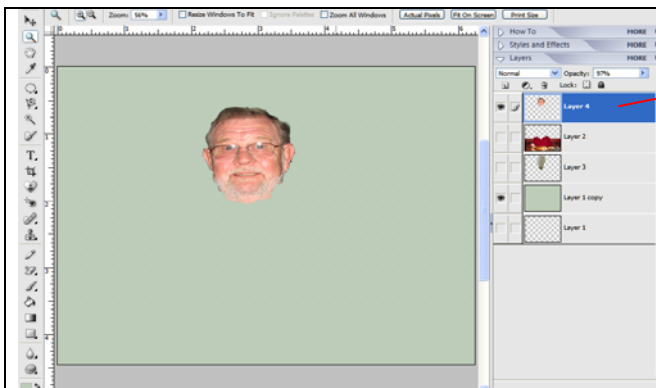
Zoom: 56%

Resize Windows To Fit

Ignore Palettes

Zoom All Windows

Actual Pixels

Fit On Screen

Print Size

How To

MORE

Styles and Effects

MORE

Layers

MORE

Normal

Opacity: 97%

Lock:

Layer 4

Layer 2

Layer 3

Layer 1 copy

Layer 1